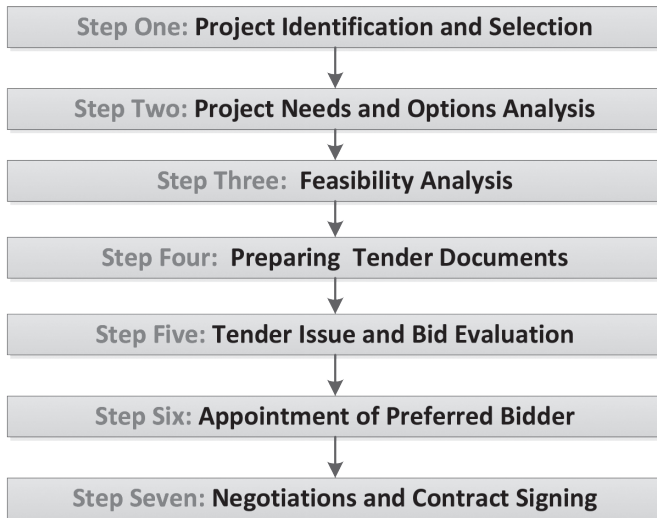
Step One: Project Identification and Selection

Step Two: Project Needs and Options Analysis

Step Three: Feasibility Analysis

Step Four: Preparing Tender Documents

Step Five: Tender Issue and Bid Evaluation

Step Six: Appointment of Preferred Bidder

Step Seven: Negotiations and Contract Signing